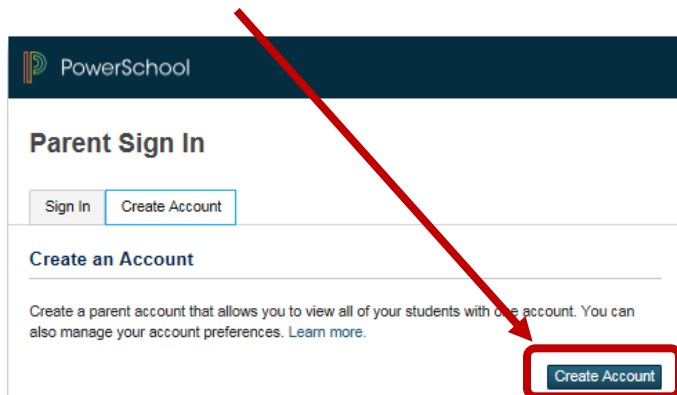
PowerSchool

Parent Sign In

Sign In

Create Account

Create an Account

Create a parent account that allows you to view all of your students with one account. You can also manage your account preferences. Learn more.

Create Account